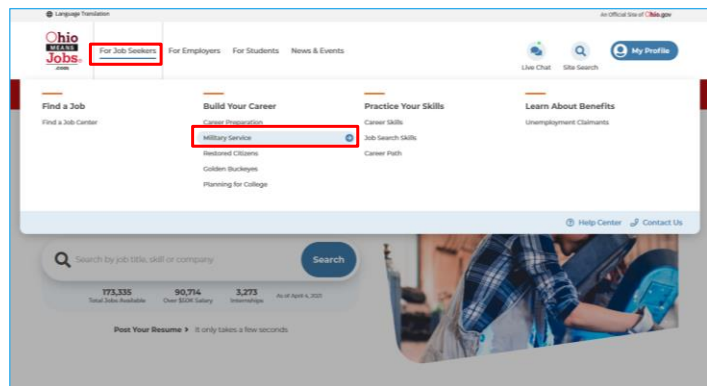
Language Translation

An Official Site of Ohio.gov

Ohio MEANS Jobs .com

For Job Seekers For Employers For Students News & Events

Live Chat Site Search My Profile

Find a Job
Find a Job Center

Build Your Career
Career Preparation
Military Service
Restored Citizens
Golden Buckeyes
Planning for College

Practice Your Skills
Career Skills
Job Search Skills
Career Path

Learn About Benefits
Unemployment Claimants

Help Center Contact Us

Search by job title, skill or company

Search

173,335 Total Jobs Available
90,714 Over $50K Salary
3,273 Internships
As of April 4, 2021

Post Your Resume > It only takes a few seconds